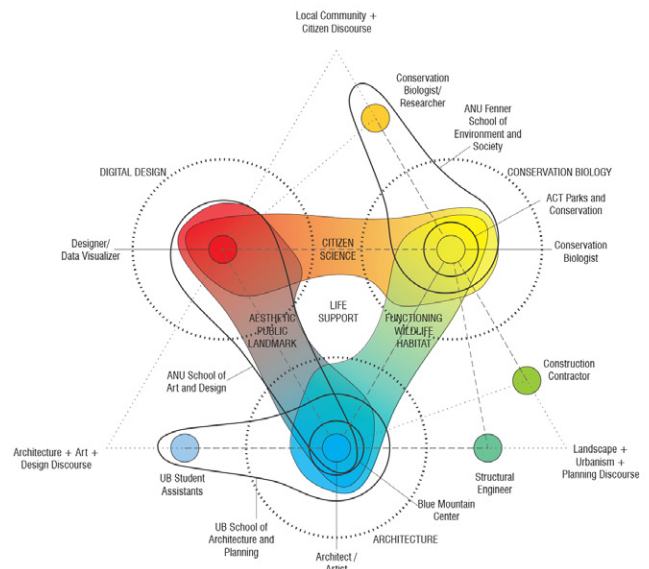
Local Community + Citizen Discourse

Conservation Biologist/ Researcher

ANU Fenner School of Environment and Society

DIGITAL DESIGN

CONSERVATION BIOLOGY

ACT Parks and Conservation

Designer/ Data Visualizer

CITIZEN SCIENCE

Conservation Biologist

LIFE SUPPORT

AESTHETIC PUBLIC LANDMARK

FUNCTIONING WILDLIFE HABITAT

Construction Contractor

ANU School of Art and Design

Architecture + Art + Design Discourse

Landscape + Urbanism + Planning Discourse

UB Student Assistants

Structural Engineer

Blue Mountain Center

UB School of Architecture and Planning

ARCHITECTURE

Architect / Artist